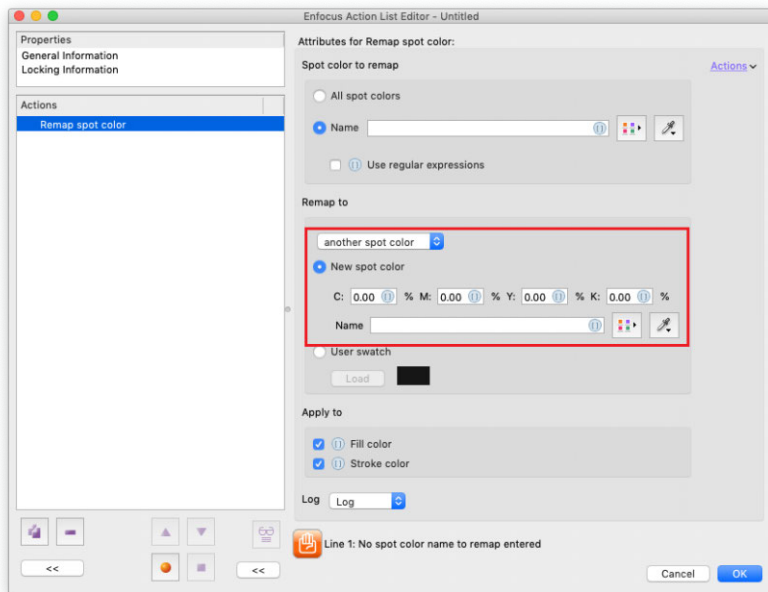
Enfocus Action List Editor - Untitled

Properties
General Information
Locking Information

Actions
Remap spot color

<<

<<

Attributes for Remap spot color:

Spot color to remap

Actions

All spot colors

Name

Use regular expressions

Remap to

another spot color

New spot color

C: 0.00 % M: 0.00 % Y: 0.00 % K: 0.00 %

Name

User swatch

Load

Apply to

Fill color

Stroke color

Log Log

Line 1: No spot color name to remap entered

Cancel OK